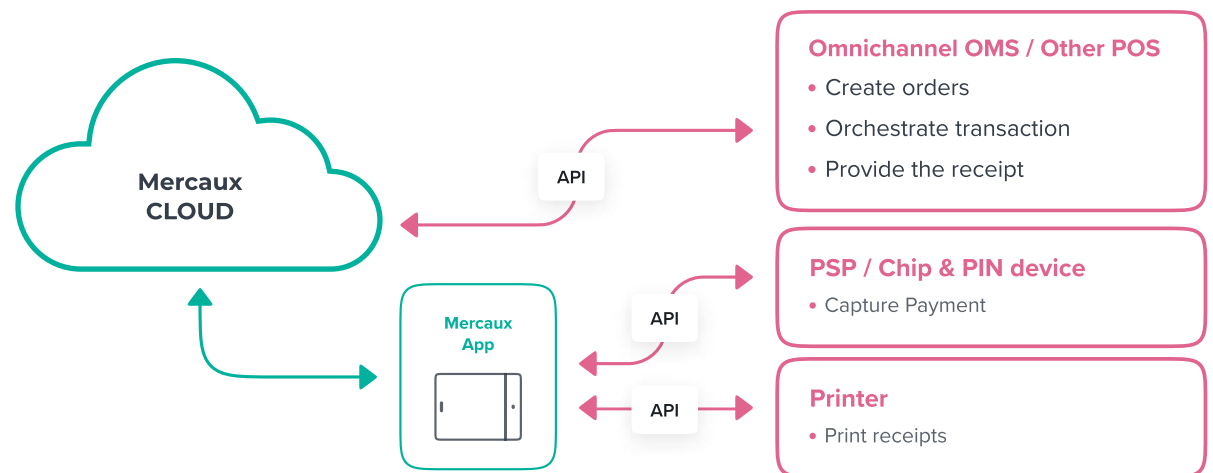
Mercaux CLOUD

API

Omnichannel OMS / Other POS
• Create orders
• Orchestrate transaction
• Provide the receipt

Mercaux App

API

PSP / Chip & PIN device
• Capture Payment

API

Printer
• Print receipts